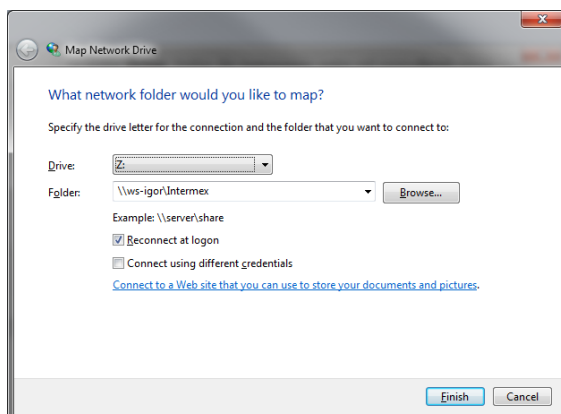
Map Network Drive

What network folder would you like to map?

Specify the drive letter for the connection and the folder that you want to connect to:

Drive: Z:

Folder: \\ws-igor\Intermex

Browse...

Example: \\server\share

Reconnect at logon

Connect using different credentials

Connect to a Web site that you can use to store your documents and pictures.

Finish

Cancel